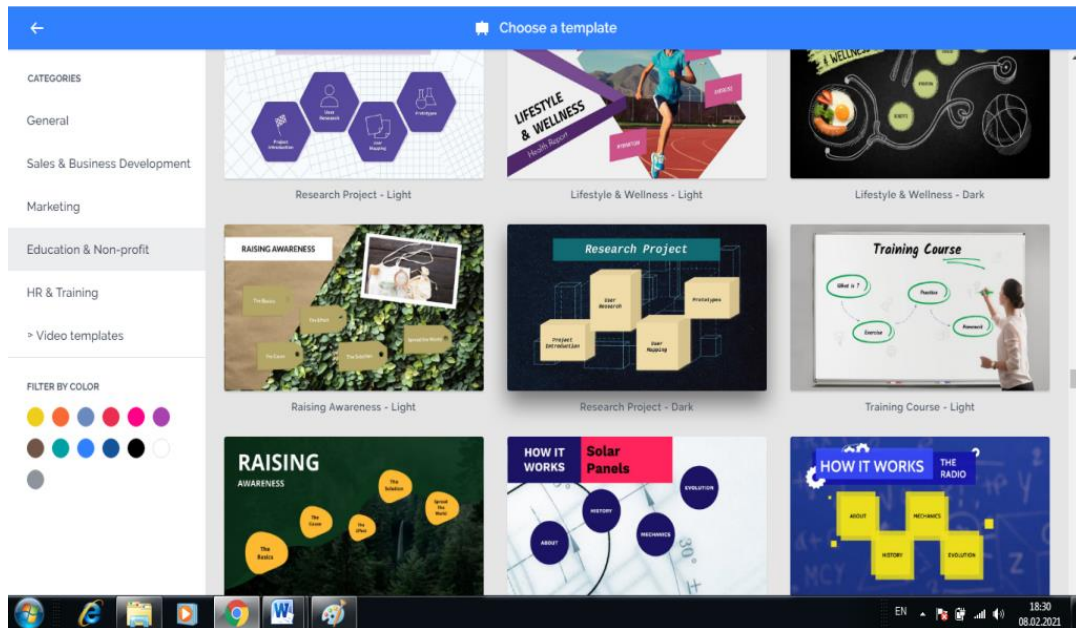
Choose a template

CATEGORIES

General

Sales & Business Development

Marketing

Education & Non-profit

HR & Training

> Video templates

FILTER BY COLOR

Project Introduction
User Research
User Mapping
Prototypes

Research Project - Light

LIFESTYLE & WELLNESS
Health Report

Lifestyle & Wellness - Light

Lifestyle & Wellness - Dark

RAISING AWARENESS
The Basics
The Cause
The Effect
The Solution
Spread the World

Raising Awareness - Light

Research Project
Project Introduction
User Research
User Mapping
Prototypes

Research Project - Dark

Training Course
What is ?
Practice
Exercise
Homework

Training Course - Light

RAISING
AWARENESS
The Basics
The Cause
The Effect
The Solution
Spread the World

HOW IT WORKS
Solar Panels
HISTORY
EVOLUTION
ABOUT
MECHANICS

HOW IT WORKS
THE RADIO
ABOUT
MECHANICS
HISTORY
EVOLUTION

EN
18:30
08.02.2021